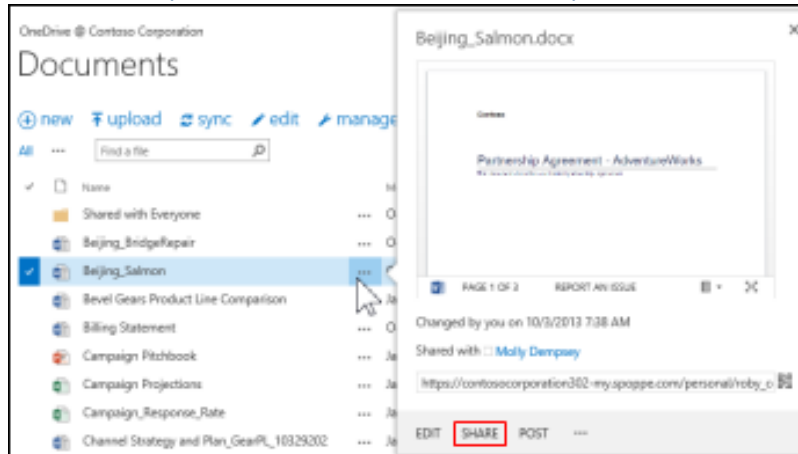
OneDrive @ Contoso Corporation

Documents

new upload sync edit manage

All ··· Find a file

Name

Shared with Everyone ··· O

Beijing_BridgeRepair ··· O

Beijing_Salmon ···

Bevel Gears Product Line Comparison ··· Ja

Billing Statement ··· Ja

Campaign Pitchbook ··· Ja

Campaign Projections ··· Ja

Campaign_Response_Rate ··· Ja

Channel Strategy and Plan_GearPL_10329202 ··· Ja

Beijing_Salmon.docx

Contoso

Partnership Agreement - AdventureWorks

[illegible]

PAGE 1 OF 3 REPORT AN ISSUE

Changed by you on 10/3/2013 7:38 AM

Shared with Molly Dempsey

https://contosocorporation302-my.spoppe.com/personal/roby_c

EDIT SHARE POST ···